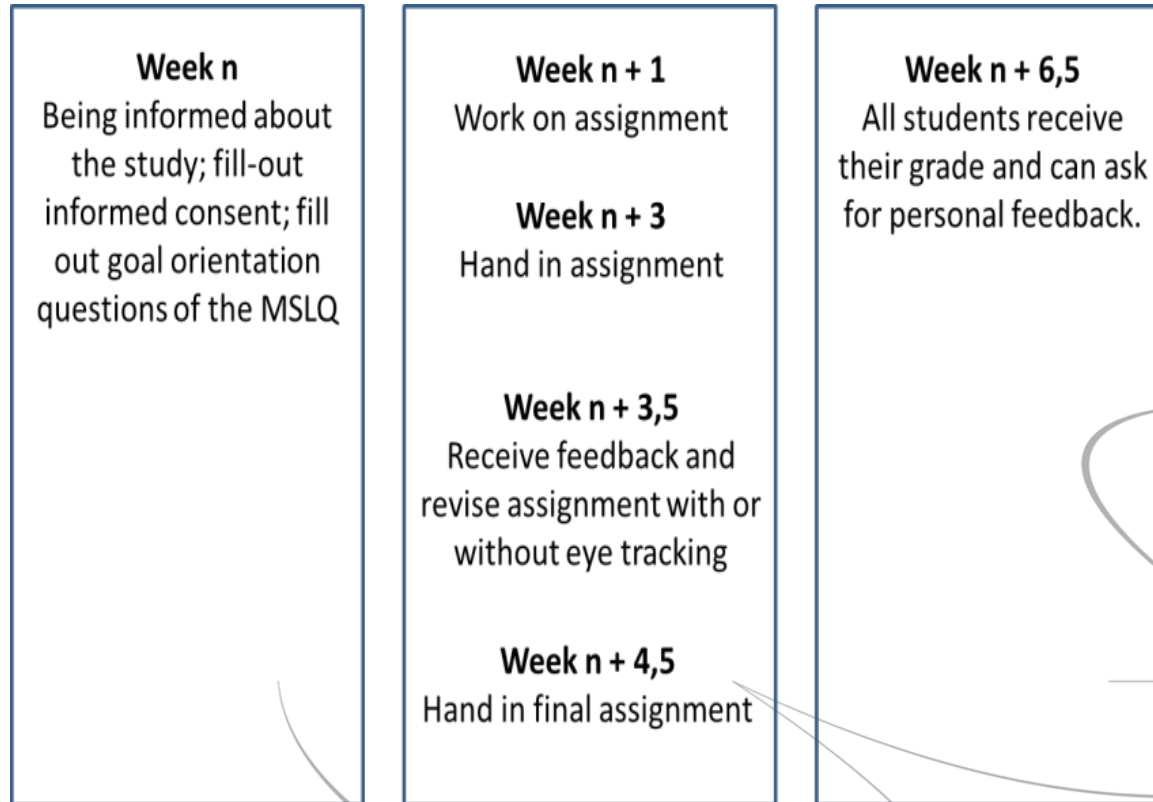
**Week n**
Being informed about the study; fill-out informed consent; fill out goal orientation questions of the MSLQ

**Week n + 1**
Work on assignment

**Week n + 3**
Hand in assignment

**Week n + 3,5**
Receive feedback and revise assignment with or without eye tracking

**Week n + 4,5**
Hand in final assignment

**Week n + 6,5**
All students receive their grade and can ask for personal feedback.